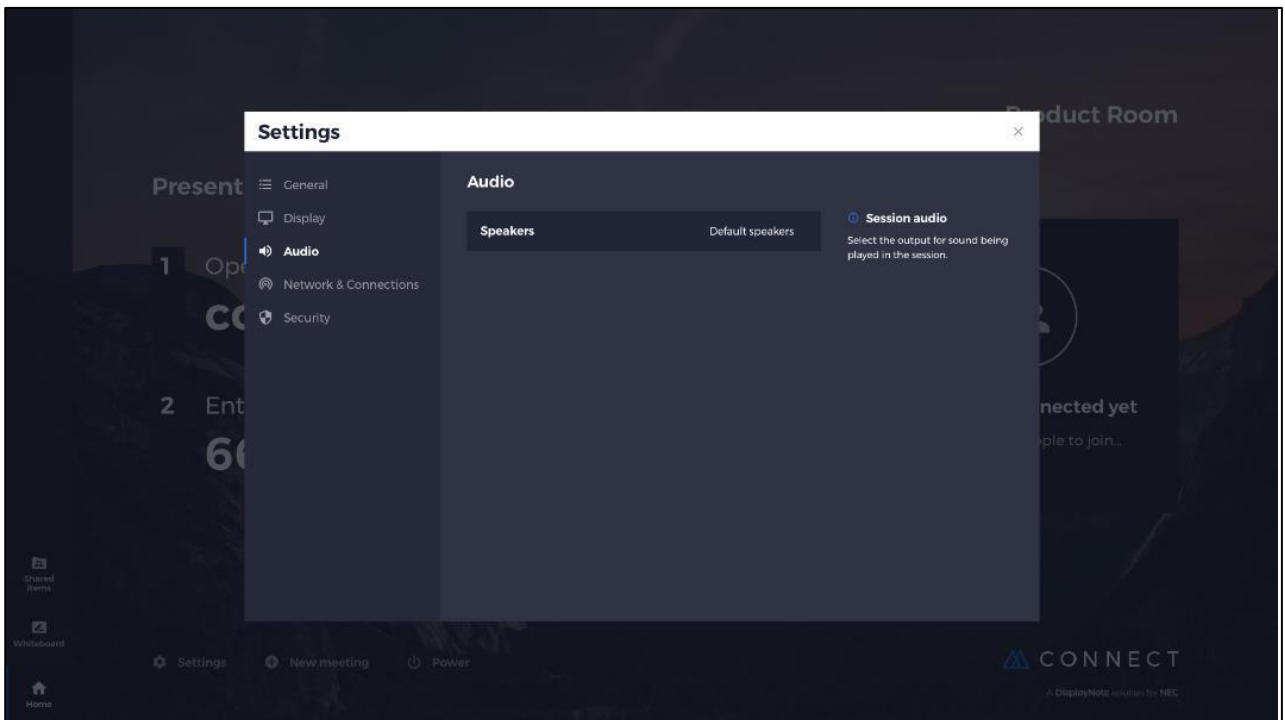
Settings
×
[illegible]duct Room

Present
1 Op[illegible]
CC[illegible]
2 Ent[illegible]
66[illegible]

General
Display
Audio
Network & Connections
Security

Audio

Speakers Default speakers

Session audio
Select the output for sound being played in the session.

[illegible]nected yet
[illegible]ple to join...

Shared Items
Whiteboard
Home

Settings New meeting Power

CONNECT
A DisplayNote solution for NEC